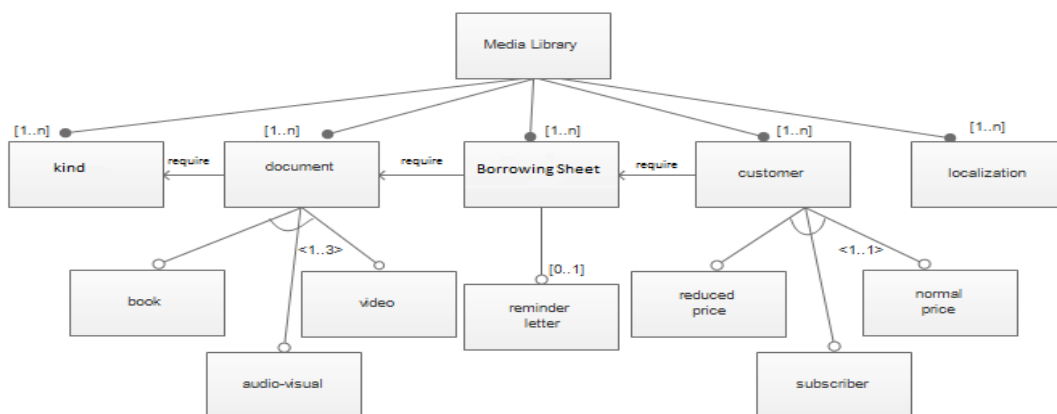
Media Library

[1..n]
kind

require

[1..n]
document

require

[1..n]
Borrowing Sheet

require

[1..n]
customer

[1..n]
localization

<1..3>

book

video

audio-visual

[0..1]
reminder letter

<1..1>

reduced price

normal price

subscriber